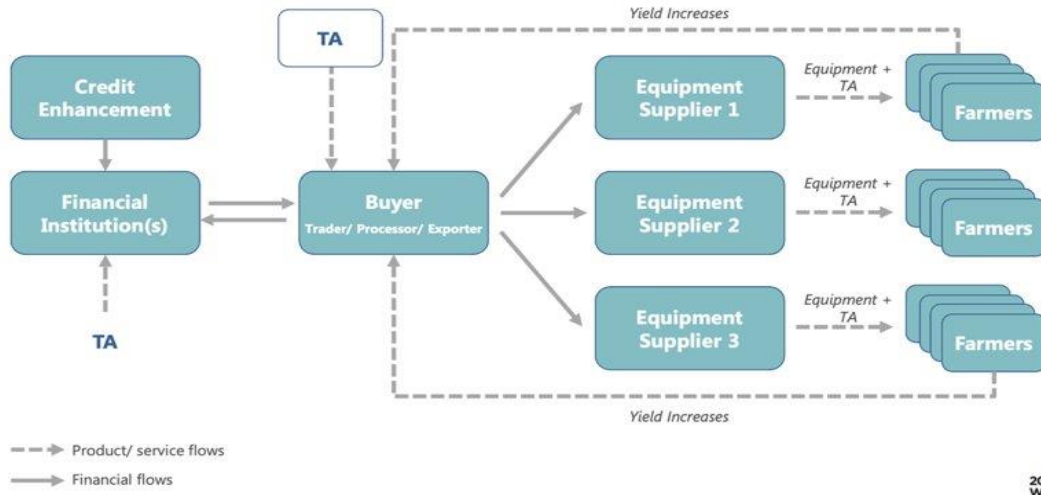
Yield Increases

TA

Credit Enhancement

Financial Institution(s)

TA

Buyer
Trader/ Processor/ Exporter

Equipment Supplier 1

Equipment Supplier 2

Equipment Supplier 3

Equipment + TA

Equipment + TA

Equipment + TA

Farmers

Farmers

Farmers

Yield Increases

Product/ service flows

Financial flows

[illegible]